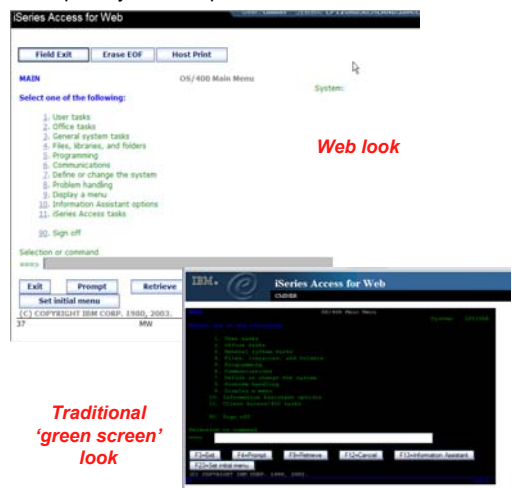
iSeries Access for Web

Field Exit
Erase EOF
Host Print

MAIN
OS/400 Main Menu
System:

Select one of the following:

1. User tasks
2. Office tasks
3. General system tasks
4. Files, libraries, and folders
5. Programming
6. Communications
7. Define or change the system
8. Problem handling
9. Display a menu
10. Information Assistant options
11. iSeries Access tasks

90. Sign off

Selection or command
===>

Exit
Prompt
Retrieve
Set initial menu
(C) COPYRIGHT IBM CORP. 1980, 2003.
37
MW

Web look

IBM.
iSeries Access for Web
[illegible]
OS/400 Main Menu
System:
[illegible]

Traditional 'green screen' look